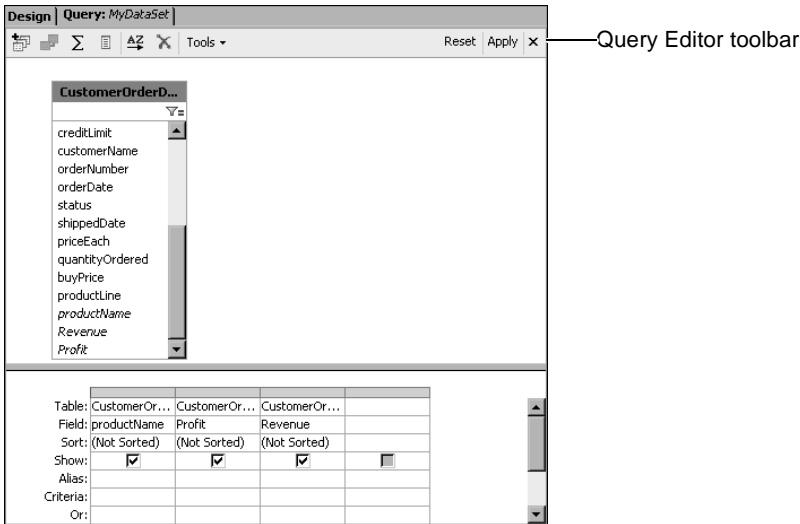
Design | Query: MyDataSet

Tools ▾ Reset Apply ✕

Query Editor toolbar

CustomerOrderD...

creditLimit
customerName
orderNumber
orderDate
status
shippedDate
priceEach
quantityOrdered
buyPrice
productLine
productName
Revenue
Profit

| | | | | |
|---|---|---|---|---|
| Table: | CustomerOr... | CustomerOr... | CustomerOr... | |
| Field: | productName | Profit | Revenue | |
| Sort: | (Not Sorted) | (Not Sorted) | (Not Sorted) | |
| Show: | ☑ | ☑ | ☑ | ☐ |
| Alias: | | | | |
| Criteria: | | | | |
| Or: | | | | |